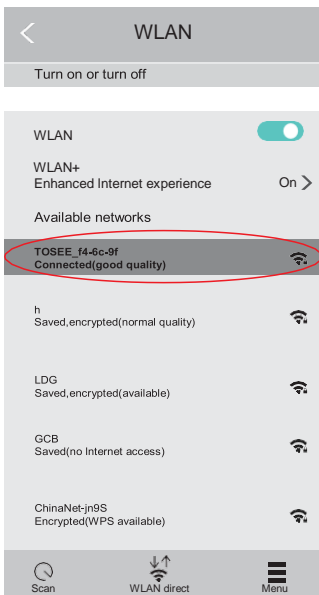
WLAN

Turn on or turn off

WLAN

WLAN+
Enhanced Internet experience
On >

Available networks

TOSEE_f4-6c-9f
Connected(good quality)

h
Saved,encrypted(normal quality)

LDG
Saved,encrypted(available)

GCB
Saved(no Internet access)

ChinaNet-jn9S
Encrypted(WPS available)

Scan
WLAN direct
Menu